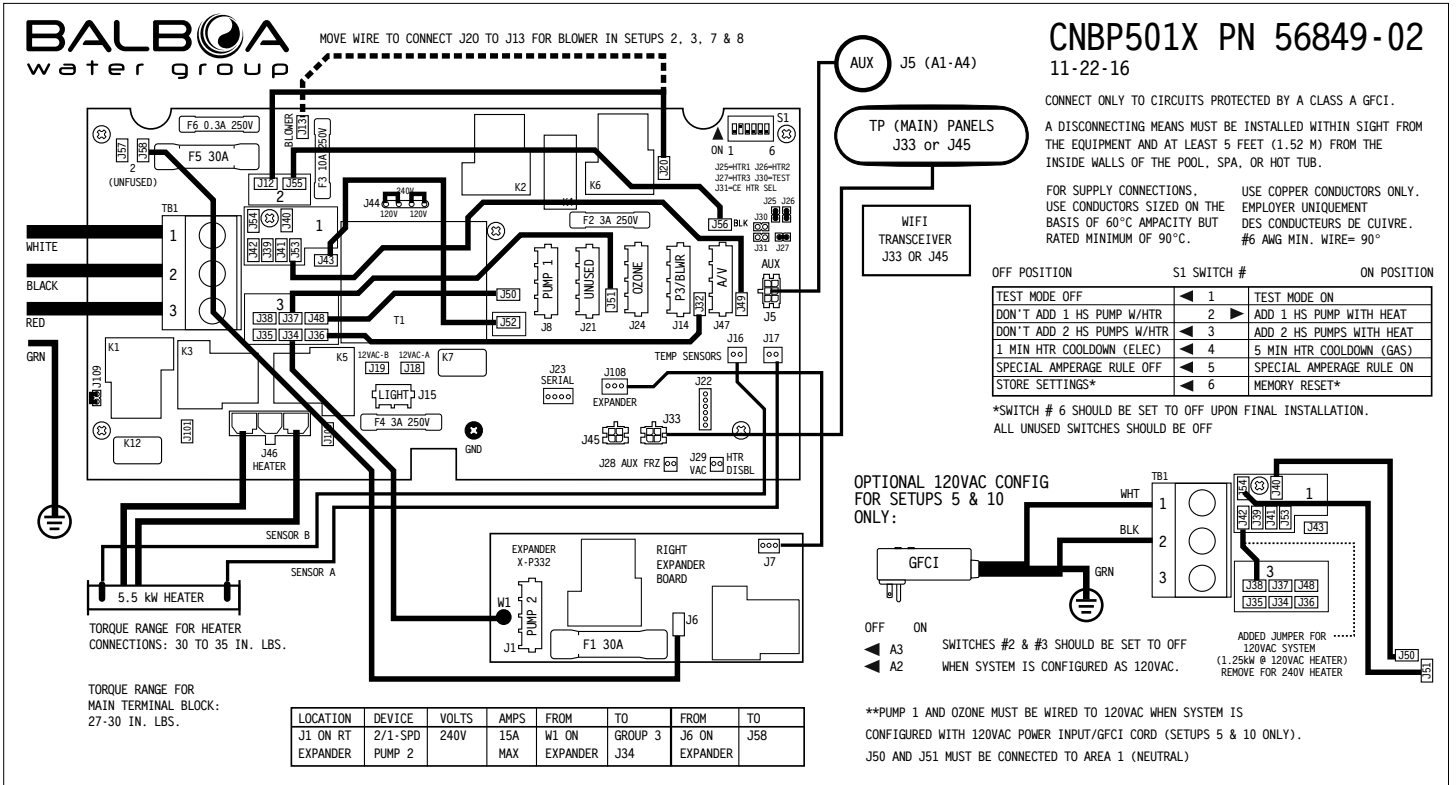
BALBOA water group

MOVE WIRE TO CONNECT J20 TO J13 FOR BLOWER IN SETUPS 2, 3, 7 & 8

AUX J5 (A1-A4)

CNBP501X PN 56849-02
11-22-16

CONNECT ONLY TO CIRCUITS PROTECTED BY A CLASS A GFCI.

A DISCONNECTING MEANS MUST BE INSTALLED WITHIN SIGHT FROM THE EQUIPMENT AND AT LEAST 5 FEET (1.52 M) FROM THE INSIDE WALLS OF THE POOL, SPA, OR HOT TUB.

FOR SUPPLY CONNECTIONS, USE CONDUCTORS SIZED ON THE BASIS OF 60°C AMPACITY BUT RATED MINIMUM OF 90°C.

USE COPPER CONDUCTORS ONLY. EMPLOYER UNIQUEMENT DES CONDUCTEURS DE CUIVRE. #6 AWG MIN. WIRE= 90°

TP (MAIN) PANELS J33 or J45

WIFI TRANSCEIVER J33 OR J45

F6 0.3A 250V
F5 30A
J57 J58
2 (UNFUSED)
BLOWER J13
J12 J55
F3 10A 250V
K2 K4 K6 J20
S1 ON 1 6
J25=HTR1 J26=HTR2 J27=HTR3 J30=TEST J31=CE HTR SEL
J25 J26 J30 J31 J27
J56 BLK
F2 3A 250V
J44 240V 120V 120V
TB1
WHITE 1
BLACK 2
RED 3
GRN
J54 J40 1 J42 J39 J41 J53 J43
PUMP 1 UNUSED OZONE P3/BLWR A/V
J51 J8 J21 J24 J14 J32 J47 J49
AUX J5
J50 J52
3 J38 J37 J48 J35 J34 J36
T1
K1 K3 K5 K7
12VAC-B 12VAC-A J19 J18
J109
LIGHT J15
F4 3A 250V
K12 J101 J46 HEATER J110
GND
J23 SERIAL
J108 EXPANDER
J22
TEMP SENSORS J16 J17
J45 J33
J28 AUX FRZ J29 VAC HTR DISBL

| OFF POSITION | S1 SWITCH # | ON POSITION |
|---|---|---|
| TEST MODE OFF | ◄ 1 | TEST MODE ON |
| DON'T ADD 1 HS PUMP W/HTR | 2 ► | ADD 1 HS PUMP WITH HEAT |
| DON'T ADD 2 HS PUMPS W/HTR | ◄ 3 | ADD 2 HS PUMPS WITH HEAT |
| 1 MIN HTR COOLDOWN (ELEC) | ◄ 4 | 5 MIN HTR COOLDOWN (GAS) |
| SPECIAL AMPERAGE RULE OFF | ◄ 5 | SPECIAL AMPERAGE RULE ON |
| STORE SETTINGS* | ◄ 6 | MEMORY RESET* |

*SWITCH # 6 SHOULD BE SET TO OFF UPON FINAL INSTALLATION. ALL UNUSED SWITCHES SHOULD BE OFF

SENSOR B
SENSOR A
5.5 kW HEATER

TORQUE RANGE FOR HEATER CONNECTIONS: 30 TO 35 IN. LBS.

TORQUE RANGE FOR MAIN TERMINAL BLOCK: 27-30 IN. LBS.

EXPANDER X-P332
RIGHT EXPANDER BOARD
J7
W1 PUMP 2 J1
J6
F1 30A

| LOCATION | DEVICE | VOLTS | AMPS | FROM | TO | FROM | TO |
|---|---|---|---|---|---|---|---|
| J1 ON RT EXPANDER | 2/1-SPD PUMP 2 | 240V | 15A MAX | W1 ON EXPANDER | GROUP 3 J34 | J6 ON EXPANDER | J58 |

OPTIONAL 120VAC CONFIG FOR SETUPS 5 & 10 ONLY:

TB1 WHT 1 BLK 2 3 GRN
GFCI
J54 J40 1 J42 J39 J41 J53 J43
3 J38 J37 J48 J35 J34 J36
J50 J51

OFF ON
A3
A2
SWITCHES #2 & #3 SHOULD BE SET TO OFF WHEN SYSTEM IS CONFIGURED AS 120VAC.

ADDED JUMPER FOR 120VAC SYSTEM (1.25kW @ 120VAC HEATER) REMOVE FOR 240V HEATER

**PUMP 1 AND OZONE MUST BE WIRED TO 120VAC WHEN SYSTEM IS CONFIGURED WITH 120VAC POWER INPUT/GFCI CORD (SETUPS 5 & 10 ONLY).
J50 AND J51 MUST BE CONNECTED TO AREA 1 (NEUTRAL)